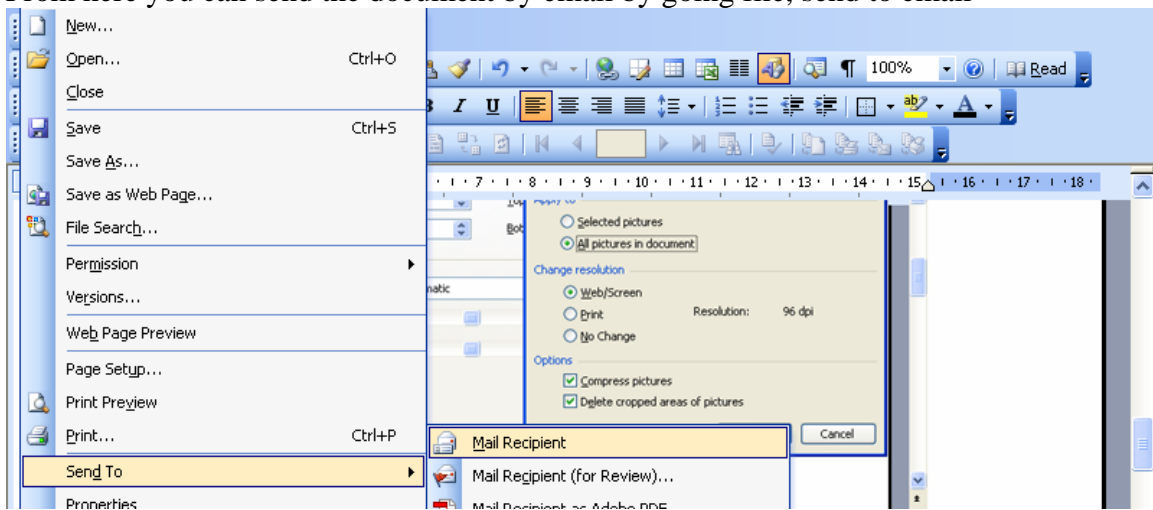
From here you can send the document by email by going file, send to email

New...
Open... Ctrl+O
Close
Save Ctrl+S
Save As...
Save as Web Page...
File Search...
Permission
Versions...
Web Page Preview
Page Setup...
Print Preview
Print... Ctrl+P
Send To
Properties

100%
Read

· 7 · · 8 · · 9 · · 10 · · 11 · · 12 · · 13 · · 14 · · 15 · · 16 · · 17 · · 18 ·

Top
Bot
natic

Apply to
Selected pictures
All pictures in document
Change resolution
Web/Screen
Print
No Change
Resolution: 96 dpi
Options
Compress pictures
Delete cropped areas of pictures
Cancel

Mail Recipient
Mail Recipient (for Review)...
Mail Recipient as Adobe PDF